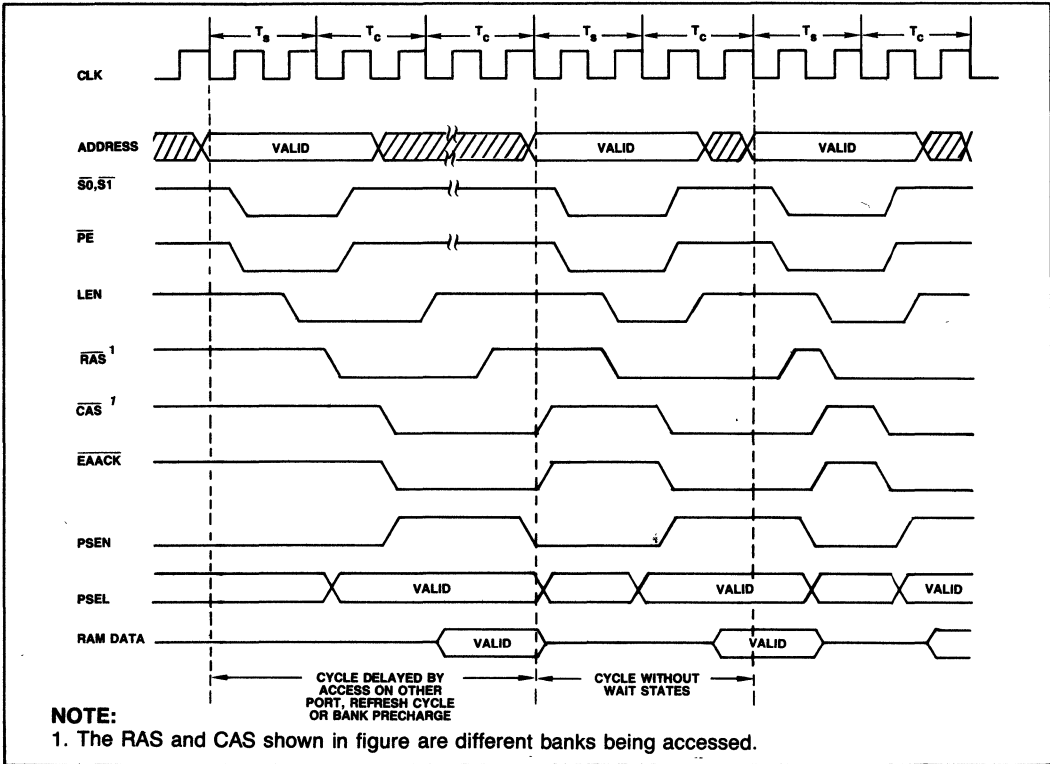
$T_s$ $T_c$ $T_c$ $T_s$ $T_c$ $T_s$ $T_c$

CLK

ADDRESS VALID VALID VALID

$\overline{S0}$,$\overline{S1}$

$\overline{PE}$

LEN

$\overline{RAS}$ $^1$

$\overline{CAS}$ $^1$

$\overline{EAACK}$

PSEN

PSEL VALID VALID VALID

RAM DATA VALID VALID

CYCLE DELAYED BY ACCESS ON OTHER PORT, REFRESH CYCLE OR BANK PRECHARGE

CYCLE WITHOUT WAIT STATES

NOTE:
1. The RAS and CAS shown in figure are different banks being accessed.